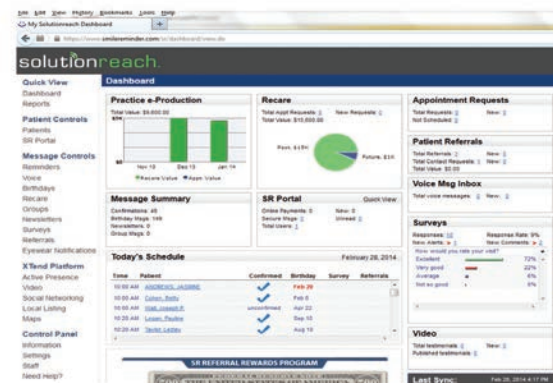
File Edit View History Bookmarks Tools Help

My Solutionreach Dashboard

https://www.smilereminder.com/sr/dashboard/view.do

solutionreach

Dashboard

Quick View
Dashboard
Reports

Patient Controls
Patients
SR Portal

Message Controls
Reminders
Voice
Birthdays
Recare
Groups
Newsletters
Surveys
Referrals
Eyewear Notifications

XTend Platform
Active Presence
Video
Social Networking
Local Listing
Maps

Control Panel
Information
Settings
Staff
Need Help?

Practice e-Production
Total Value: $9,000.00
$7K
$0
Nov 13 Dec 13 Jan 14
Recare Value Appt Value

Recare
Total Appt Requests: 2 New Requests: 2
Total Value: $10,000.00
Past, $15K
Future, $1K

Appointment Requests
Total Requests: 2 New: 2
Not Scheduled: 2

Patient Referrals
Total Referrals: 2 New: 2
Total Contact Requests: 1 New: 1
Total Value: $0.00

Voice Msg Inbox
Total voice messages: 2 New: 2

Message Summary
Confirmations: 45
Birthday Msgs: 149
Newsletters: 0
Group Msgs: 0

SR Portal Quick View
Online Payments: 0 New: 0
Secure Msgs: 2 Unread: 2
Total Users: 1

Surveys
Responses: 10 Response Rate: 5%
New Alerts: 1 New Comments: 2
How would you rate your visit?
Excellent 72%
Very good 22%
Average 6%
Not so good 0%

Today's Schedule February 28, 2014
| Time | Patient | Confirmed | Birthday | Survey | Referrals |
|---|---|---|---|---|---|
| 10:00 AM | ANDREWS, JASMINE | ✓ | Feb 28 | | |
| 10:00 AM | Cohen, Betty | ✓ | Feb 6 | | |
| 10:00 AM | Watt, Joseph R | unconfirmed | Apr 22 | | |
| 10:15 AM | Cohen, Pauline | ✓ | Sep 10 | | |
| 10:20 AM | Taylor, Lesley | ✓ | Aug 19 | | |

SR REFERRAL REWARDS PROGRAM

Video
Total testimonials: 2 New: 2
Published testimonials: 2

Last Sync: Feb 28, 2014 4:17 PM